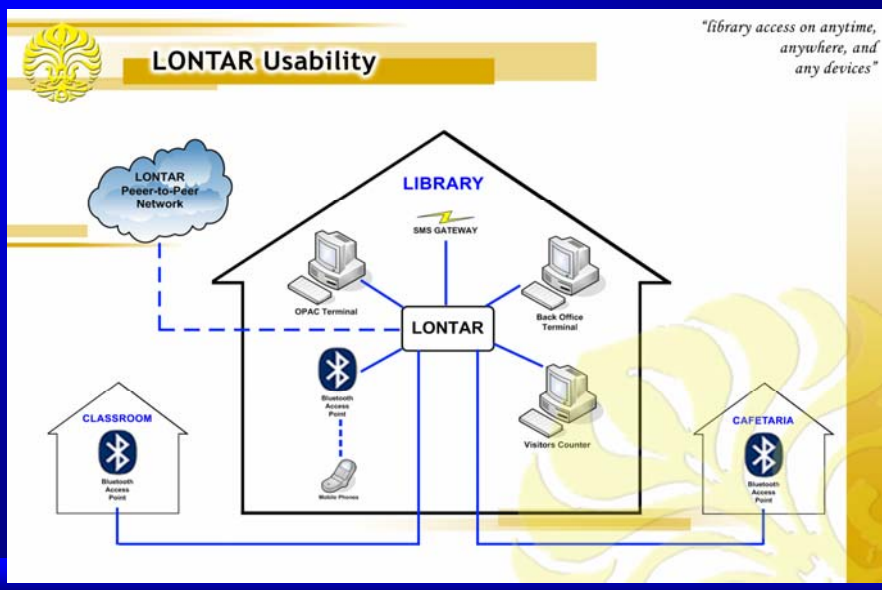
LONTAR Usability

"library access on anytime, anywhere, and any devices"

LONTAR Peeer-to-Peer Network

LIBRARY

SMS GATEWAY

OPAC Terminal

LONTAR

Back Office Terminal

Bluetooth Access Point

Visitors Counter

Mobile Phones

CLASSROOM

Bluetooth Access Point

CAFETARIA

Bluetooth Access Point